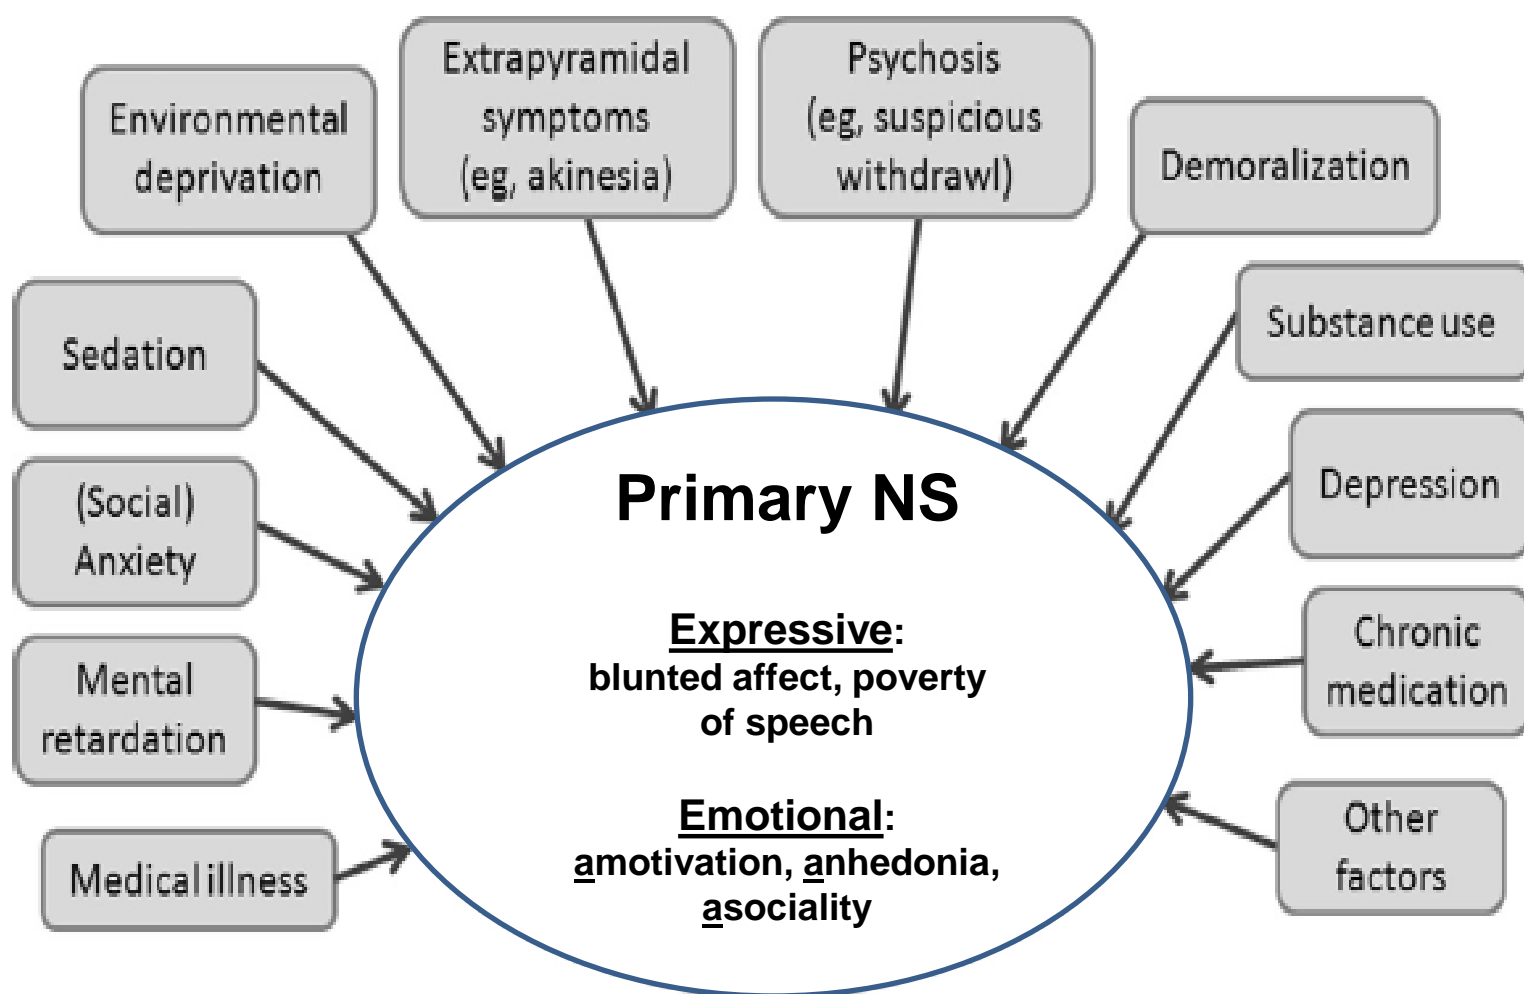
Environmental deprivation

Extrapyramidal symptoms (eg, akinesia)

Psychosis (eg, suspicious withdrawl)

Demoralization

Sedation

Substance use

(Social) Anxiety

Depression

Mental retardation

Chronic medication

Medical illness

Other factors

Primary NS

Expressive:
blunted affect, poverty of speech

Emotional:
amotivation, anhedonia, asociality